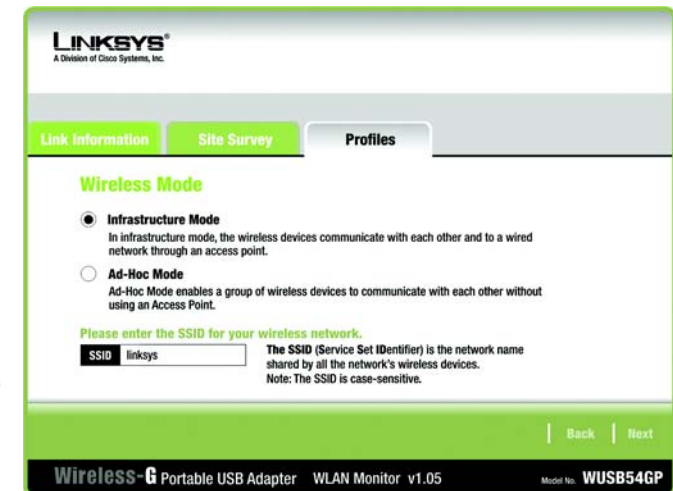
LINKSYS®
A Division of Cisco Systems, Inc.

Link Information | Site Survey | Profiles

Wireless Mode

Infrastructure Mode
In infrastructure mode, the wireless devices communicate with each other and to a wired network through an access point.

Ad-Hoc Mode
Ad-Hoc Mode enables a group of wireless devices to communicate with each other without using an Access Point.

Please enter the SSID for your wireless network.

SSID linksys

The SSID (Service Set IDentifier) is the network name shared by all the network's wireless devices.
Note: The SSID is case-sensitive.

Back | Next

Wireless-G Portable USB Adapter WLAN Monitor v1.05 Model No. WUSB54GP